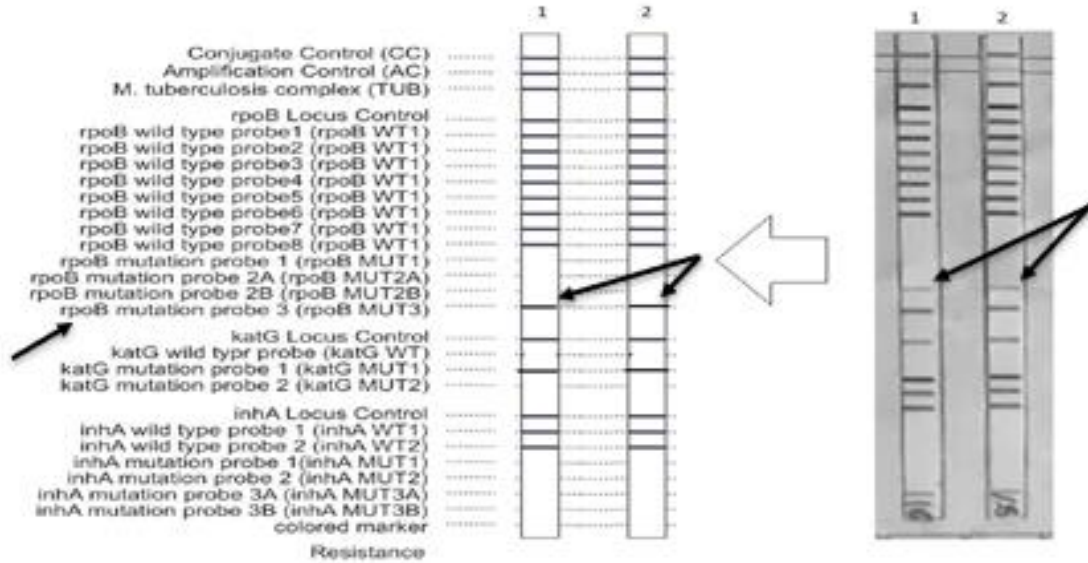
1 2

Conjugate Control (CC)
Amplification Control (AC)
M. tuberculosis complex (TUB)

rpoB Locus Control
rpoB wild type probe1 (rpoB WT1)
rpoB wild type probe2 (rpoB WT1)
rpoB wild type probe3 (rpoB WT1)
rpoB wild type probe4 (rpoB WT1)
rpoB wild type probe5 (rpoB WT1)
rpoB wild type probe6 (rpoB WT1)
rpoB wild type probe7 (rpoB WT1)
rpoB wild type probe8 (rpoB WT1)
rpoB mutation probe 1 (rpoB MUT1)
rpoB mutation probe 2A (rpoB MUT2A)
rpoB mutation probe 2B (rpoB MUT2B)
rpoB mutation probe 3 (rpoB MUT3)

katG Locus Control
katG wild typr probe (katG WT)
katG mutation probe 1 (katG MUT1)
katG mutation probe 2 (katG MUT2)

inhA Locus Control
inhA wild type probe 1 (inhA WT1)
inhA wild type probe 2 (inhA WT2)
inhA mutation probe 1(inhA MUT1)
inhA mutation probe 2 (inhA MUT2)
inhA mutation probe 3A (inhA MUT3A)
inhA mutation probe 3B (inhA MUT3B)
colored marker

Resistance

1 2

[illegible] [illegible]